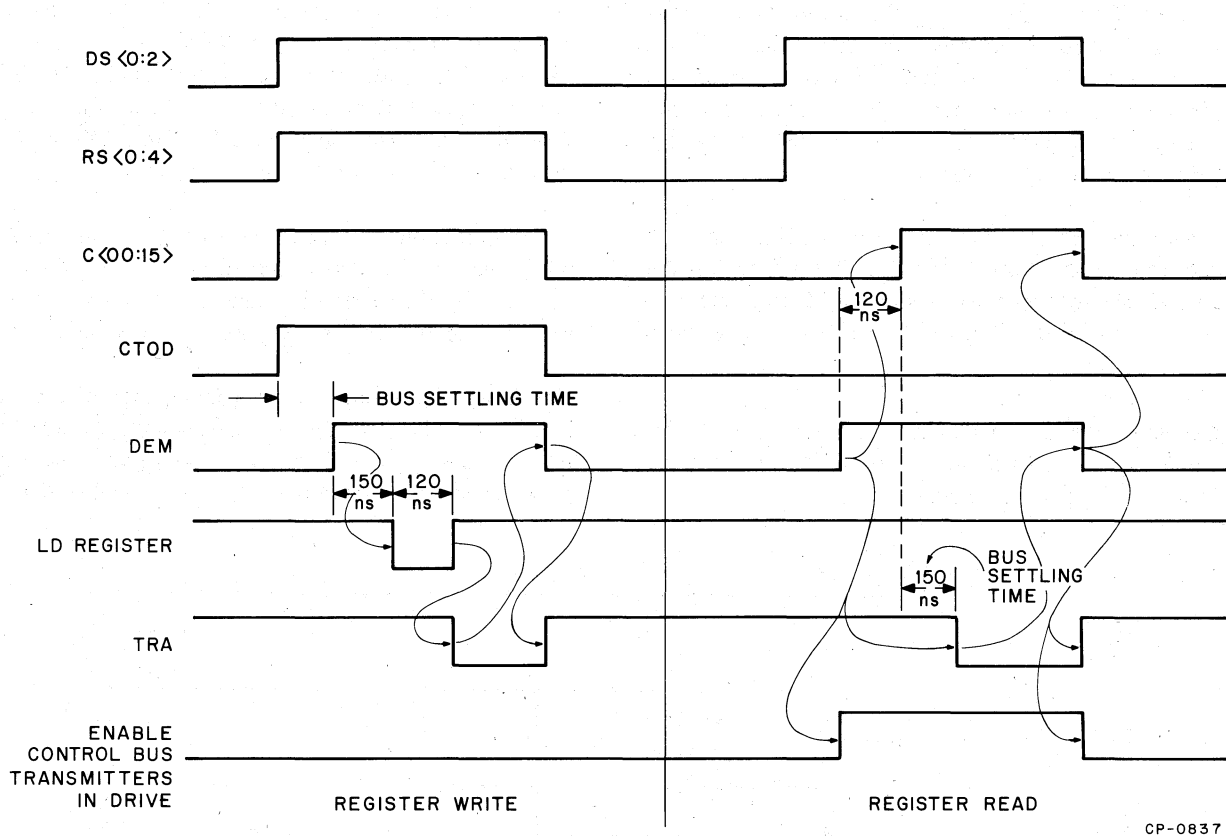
DS <0:2>

RS <0:4>

C <00:15>

CTOD

BUS SETTLING TIME

DEM

150 ns

120 ns

LD REGISTER

TRA

ENABLE CONTROL BUS TRANSMITTERS IN DRIVE

120 ns

150 ns

BUS SETTLING TIME

REGISTER WRITE

REGISTER READ

CP-0837